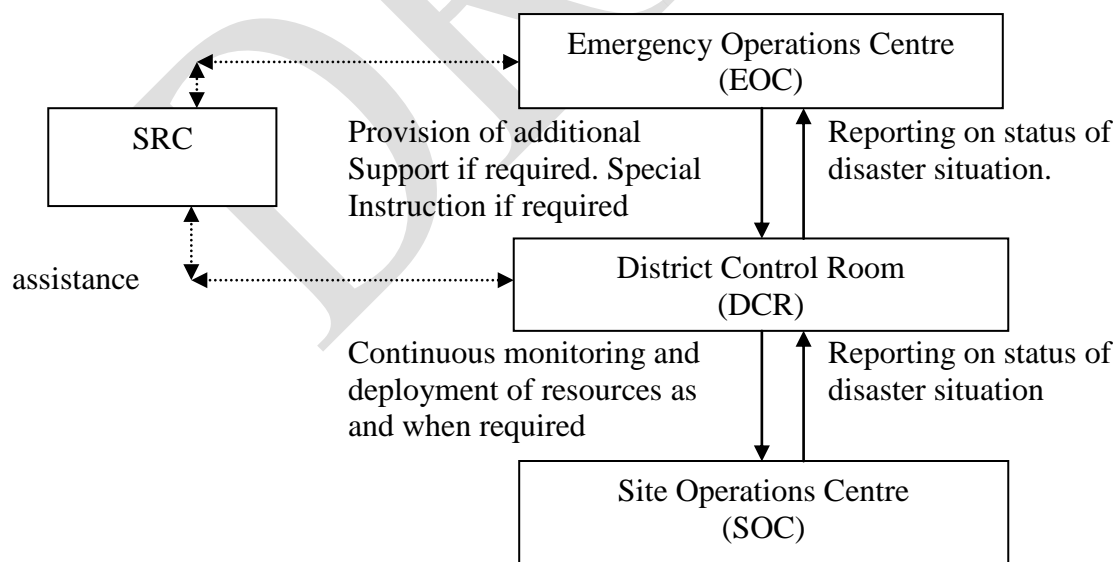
Emergency Operations Centre (EOC)

SRC

Provision of additional Support if required. Special Instruction if required

Reporting on status of disaster situation.

assistance

District Control Room (DCR)

Continuous monitoring and deployment of resources as and when required

Reporting on status of disaster situation

Site Operations Centre (SOC)